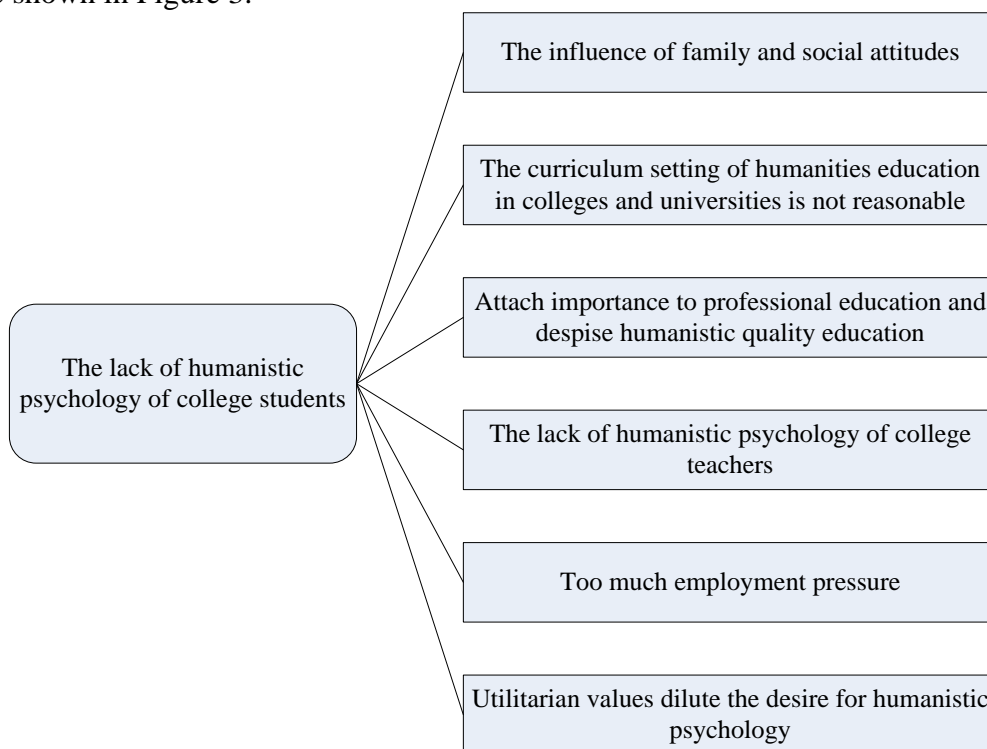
s shown in Figure 3.

The lack of humanistic psychology of college students

The influence of family and social attitudes

The curriculum setting of humanities education in colleges and universities is not reasonable

Attach importance to professional education and despise humanistic quality education

The lack of humanistic psychology of college teachers

Too much employment pressure

Utilitarian values dilute the desire for humanistic psychology